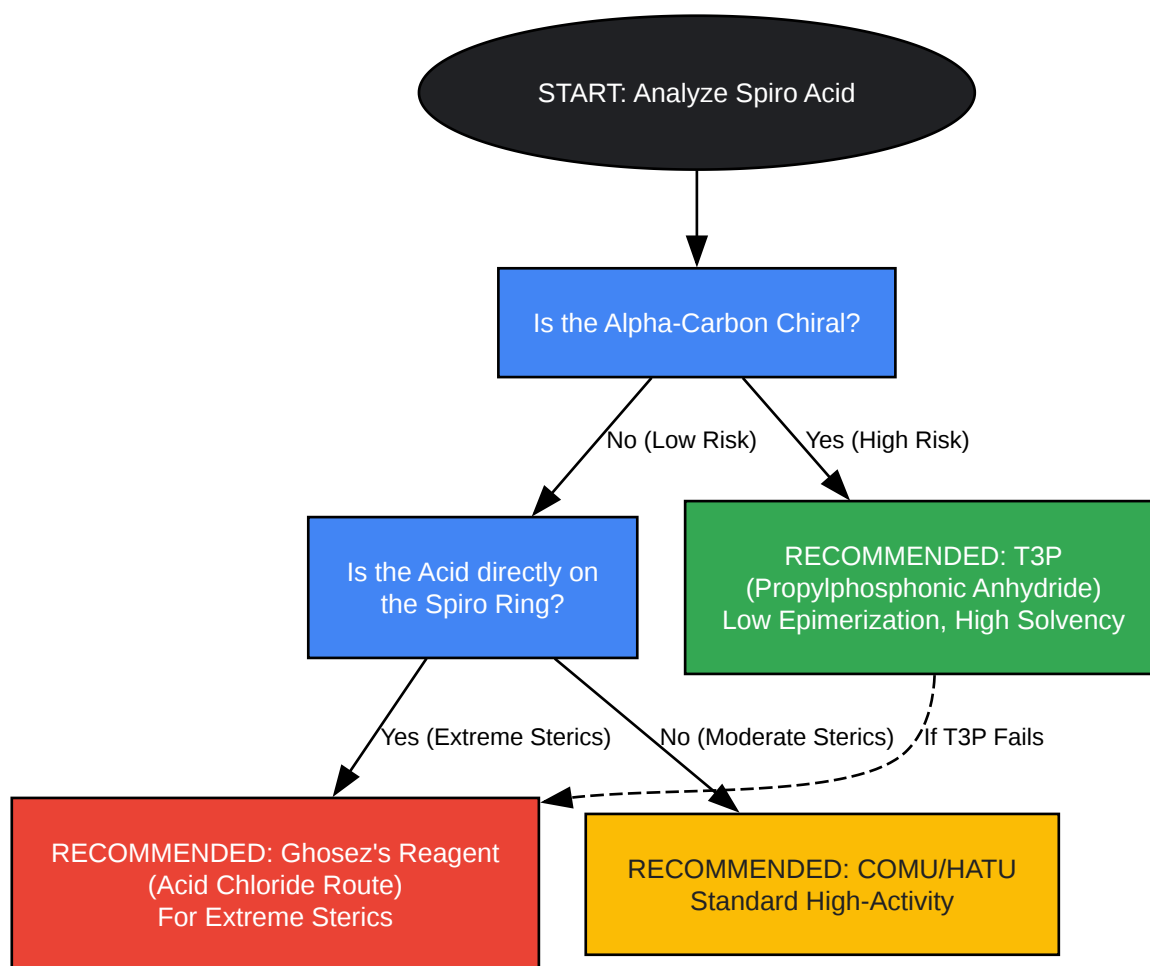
START: Analyze Spiro Acid

Is the Alpha-Carbon Chiral?

No (Low Risk)

Yes (High Risk)

Is the Acid directly on the Spiro Ring?

RECOMMENDED: T3P (Propylphosphonic Anhydride) Low Epimerization, High Solvency

Yes (Extreme Sterics)

No (Moderate Sterics)

If T3P Fails

RECOMMENDED: Ghosez's Reagent (Acid Chloride Route) For Extreme Sterics

RECOMMENDED: COMU/HATU Standard High-Activity